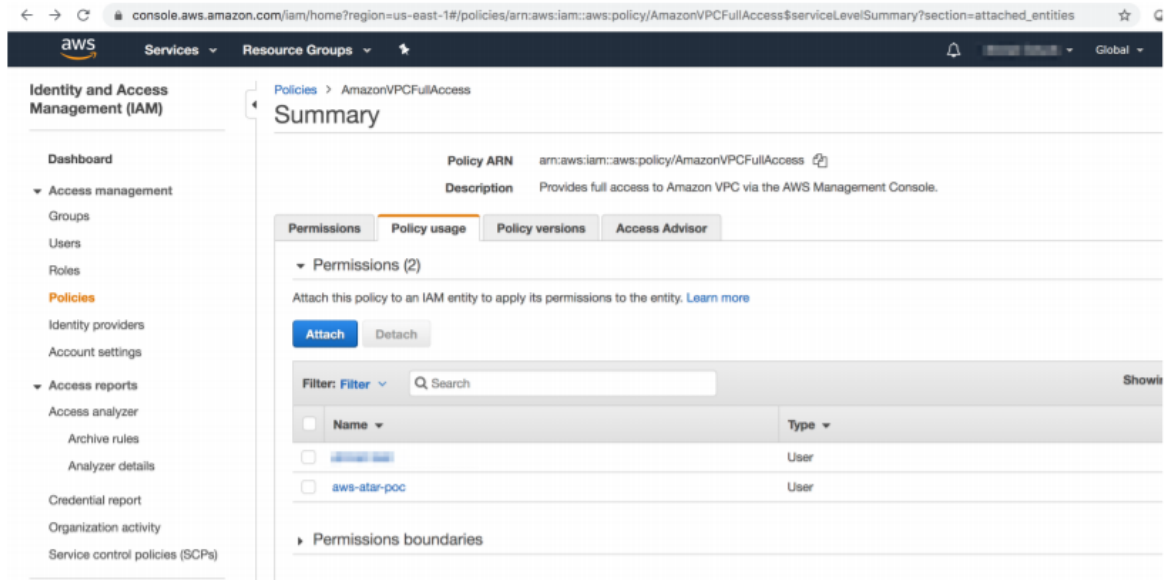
console.aws.amazon.com/iam/home?region=us-east-1#/policies/arn:aws:iam::aws:policy/AmazonVPCFullAccess$serviceLevelSummary?section=attached_entities

aws Services Resource Groups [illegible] Global

Identity and Access Management (IAM)

Dashboard
Access management
Groups
Users
Roles
Policies
Identity providers
Account settings
Access reports
Access analyzer
Archive rules
Analyzer details
Credential report
Organization activity
Service control policies (SCPs)

Policies > AmazonVPCFullAccess
Summary

Policy ARN arn:aws:iam::aws:policy/AmazonVPCFullAccess
Description Provides full access to Amazon VPC via the AWS Management Console.

Permissions Policy usage Policy versions Access Advisor

Permissions (2)

Attach this policy to an IAM entity to apply its permissions to the entity. Learn more

Attach Detach

Filter: Filter Search Showi

| Name | Type |
|---|---|
| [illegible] | User |
| aws-atar-poc | User |

Permissions boundaries